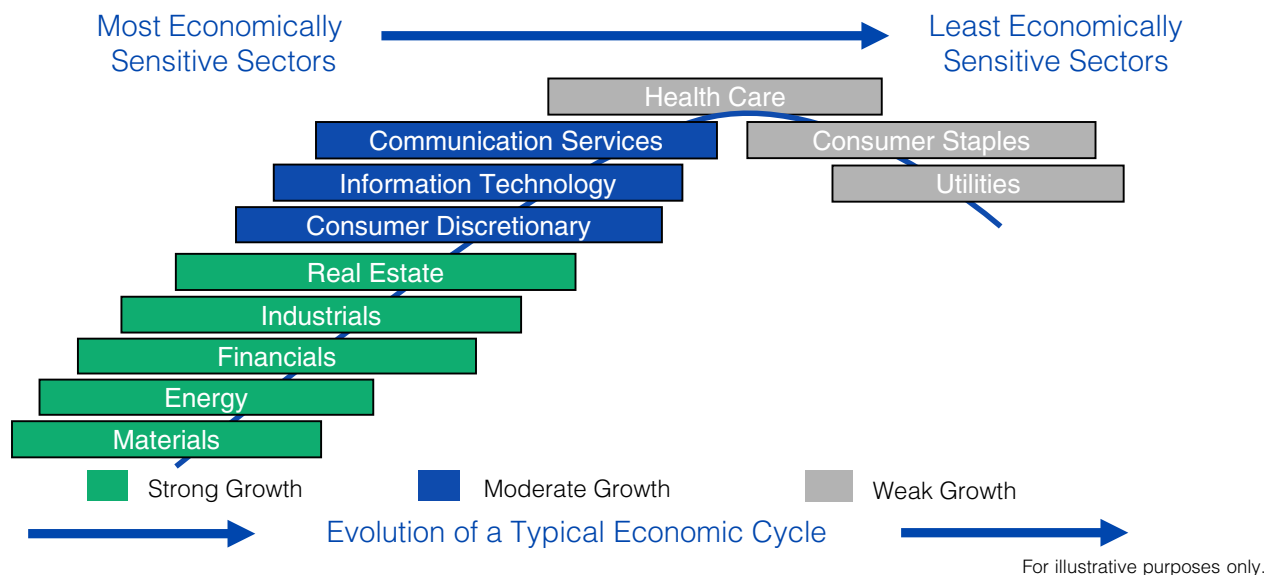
Most Economically Sensitive Sectors

Least Economically Sensitive Sectors

Health Care

Communication Services

Consumer Staples

Information Technology

Utilities

Consumer Discretionary

Real Estate

Industrials

Financials

Energy

Materials

Strong Growth

Moderate Growth

Weak Growth

Evolution of a Typical Economic Cycle

For illustrative purposes only.